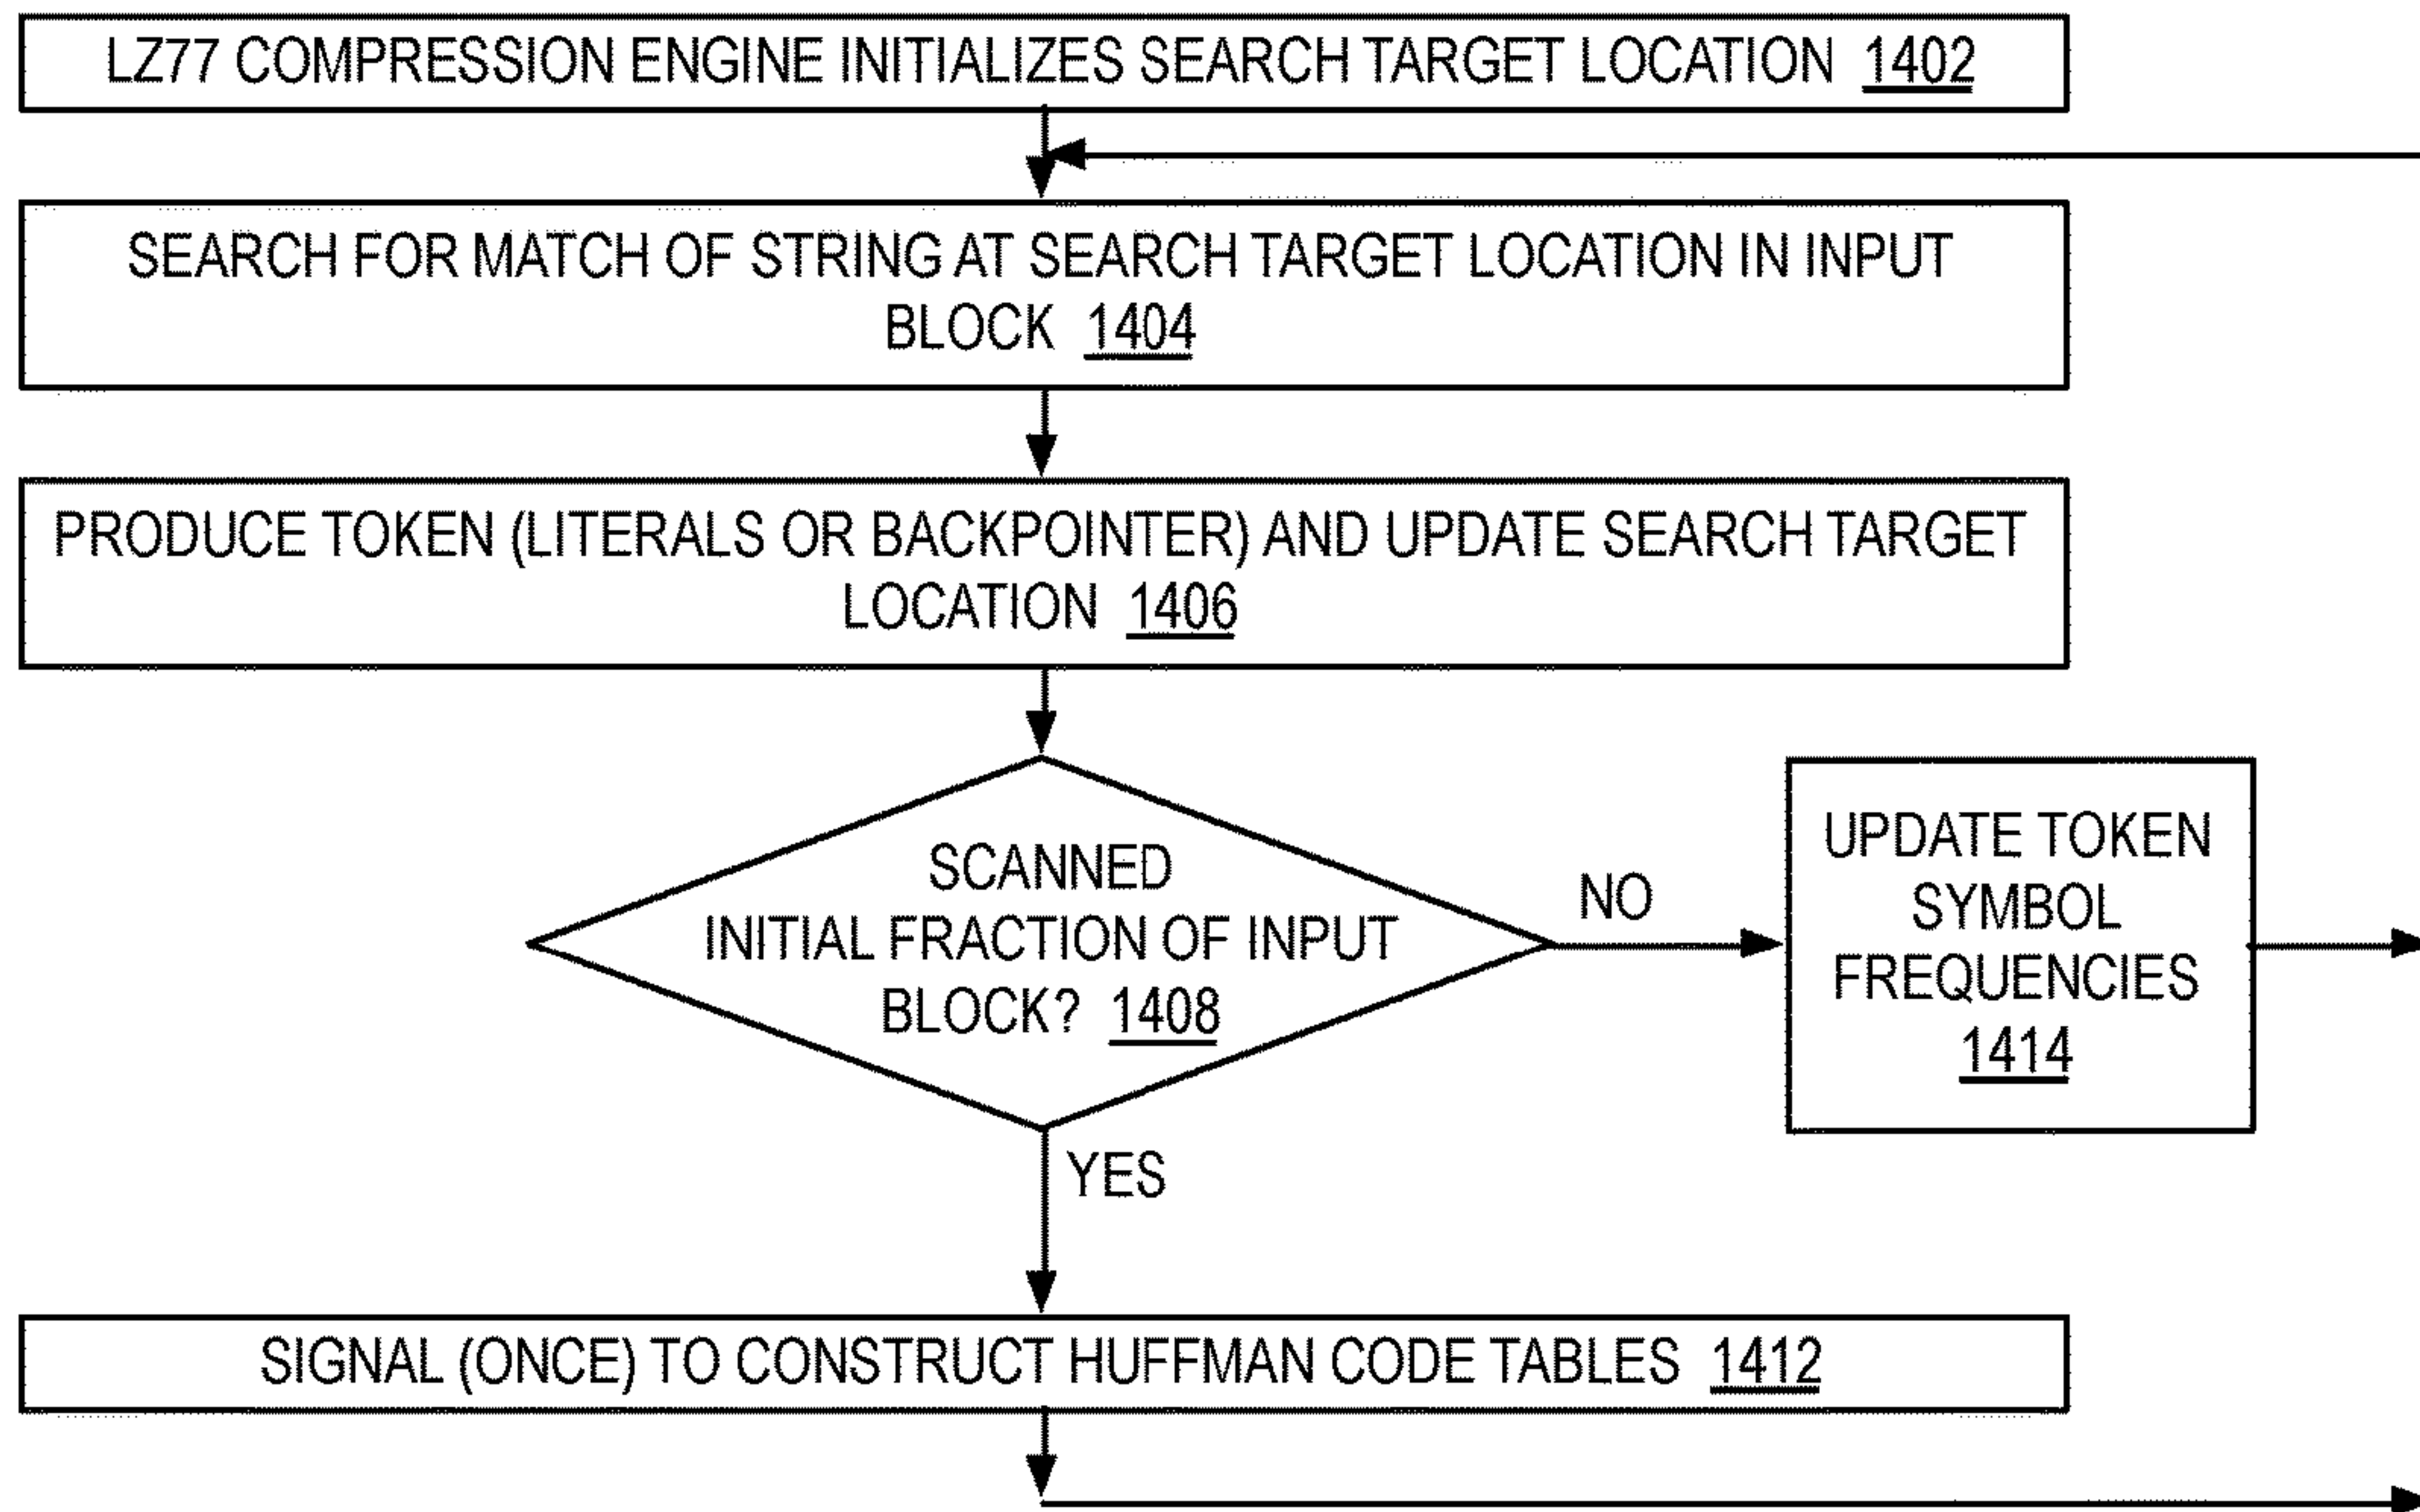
LZ77 COMPRESSION ENGINE INITIALIZES SEARCH TARGET LOCATION 1402

SEARCH FOR MATCH OF STRING AT SEARCH TARGET LOCATION IN INPUT BLOCK 1404

PRODUCE TOKEN (LITERALS OR BACKPOINTER) AND UPDATE SEARCH TARGET LOCATION 1406

SCANNED INITIAL FRACTION OF INPUT BLOCK? 1408

NO

UPDATE TOKEN SYMBOL FREQUENCIES 1414

YES

SIGNAL (ONCE) TO CONSTRUCT HUFFMAN CODE TABLES 1412